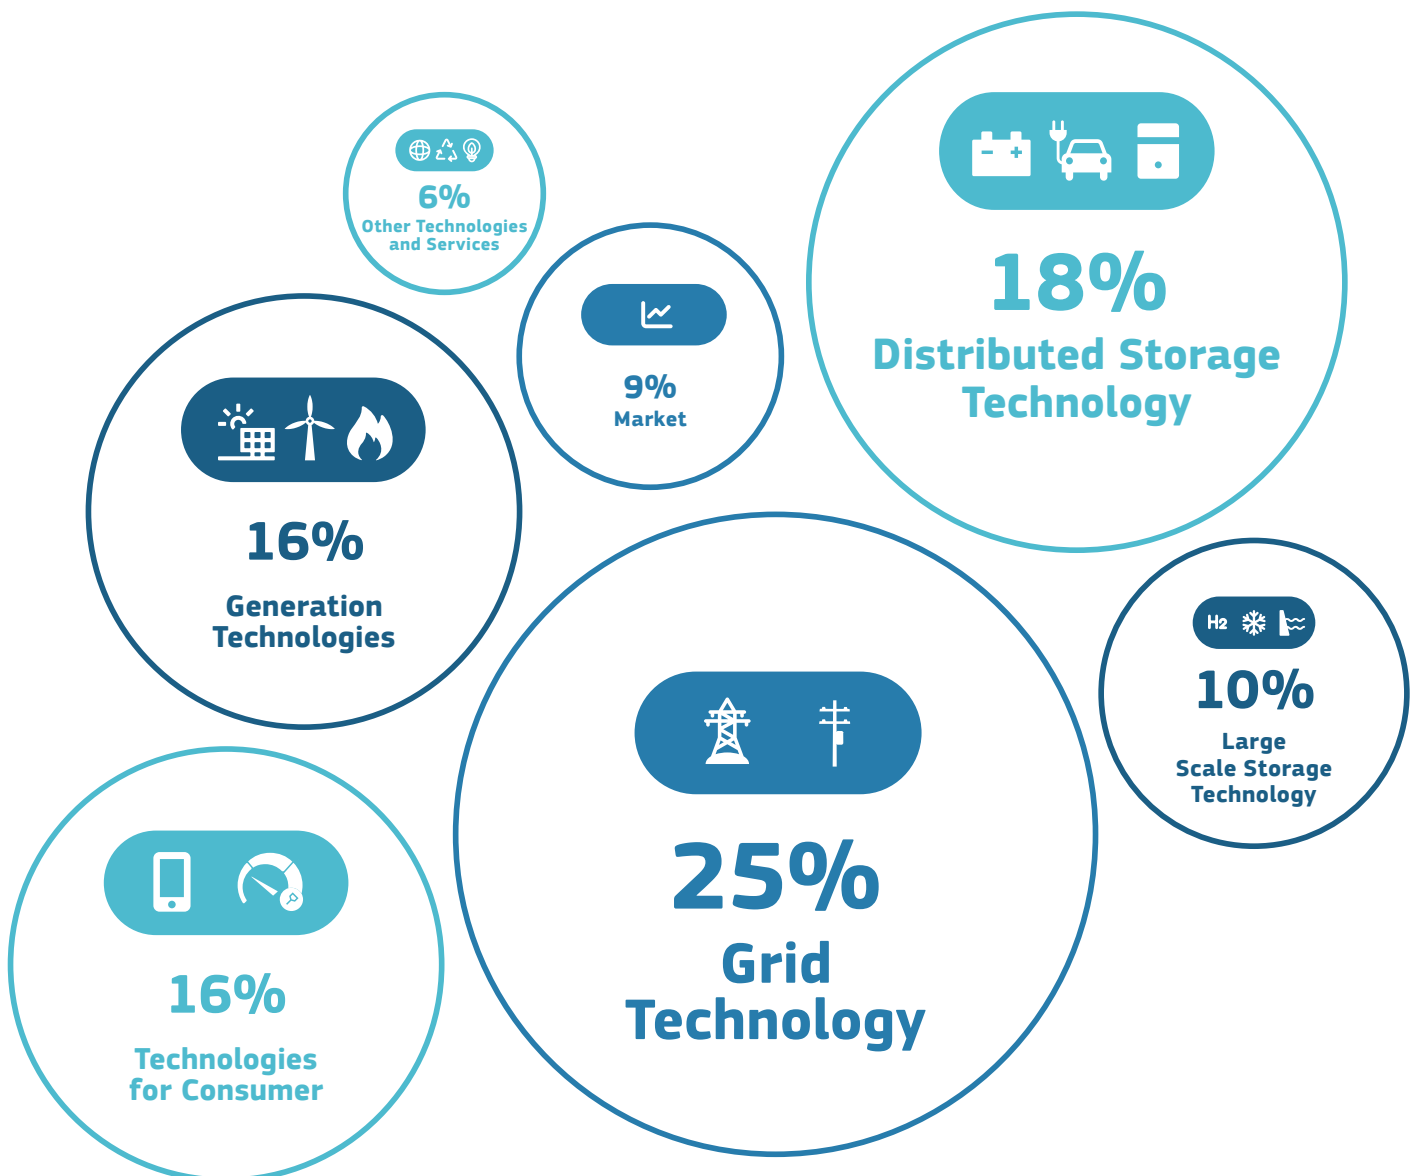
6%
Other Technologies and Services

18%
Distributed Storage Technology

9%
Market

16%
Generation Technologies

H2

10%
Large Scale Storage Technology

25%
Grid Technology

16%
Technologies for Consumer